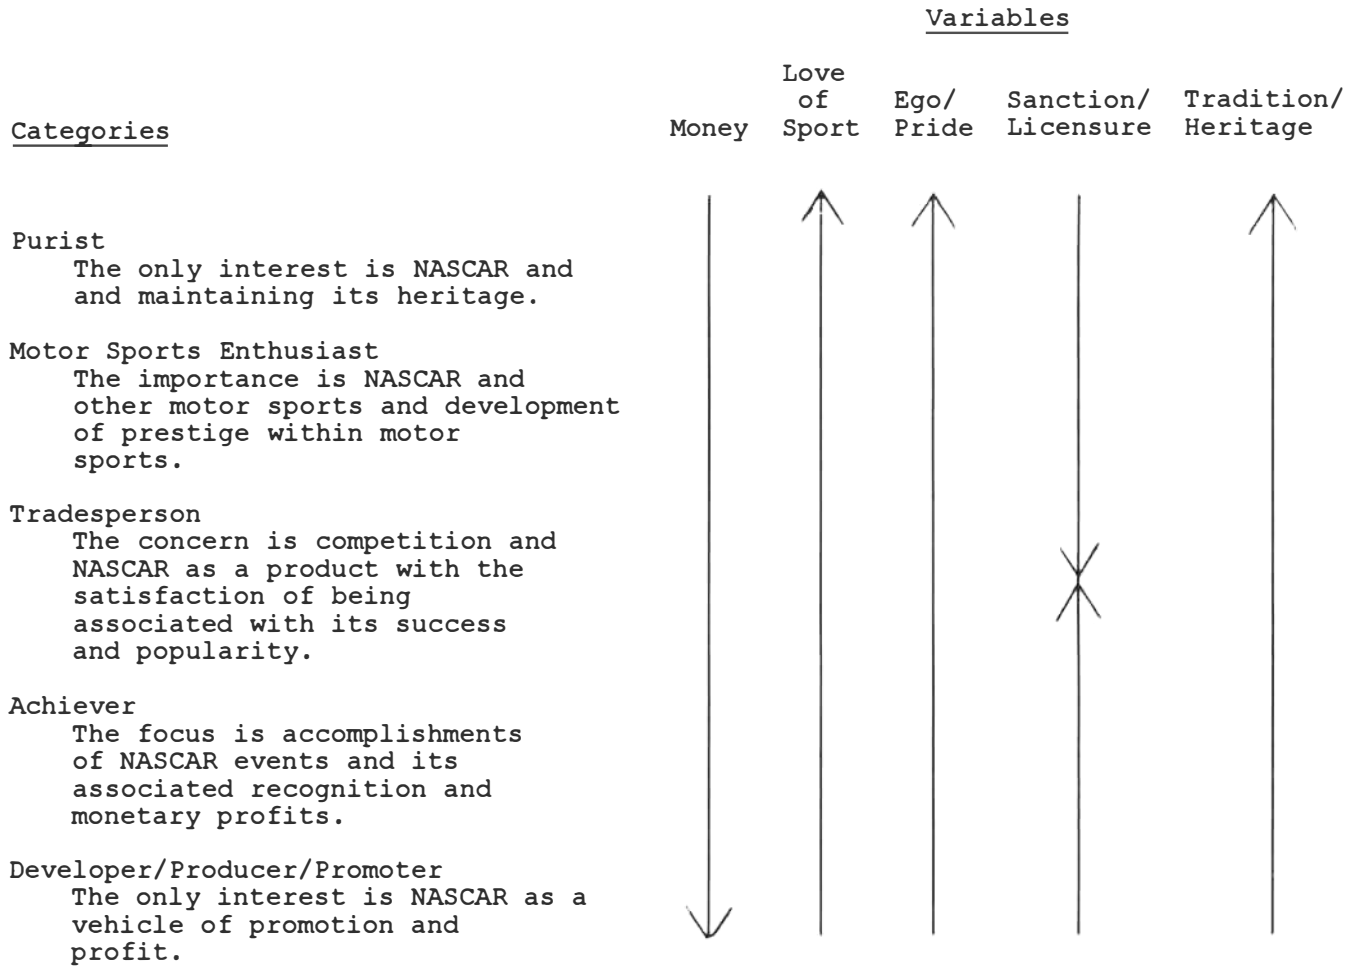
Variables

Categories

Money

Love of Sport

Ego/ Pride

Sanction/ Licensure

Tradition/ Heritage

Purist
The only interest is NASCAR and and maintaining its heritage.

Motor Sports Enthusiast
The importance is NASCAR and other motor sports and development of prestige within motor sports.

Tradesperson
The concern is competition and NASCAR as a product with the satisfaction of being associated with its success and popularity.

Achiever
The focus is accomplishments of NASCAR events and its associated recognition and monetary profits.

Developer/Producer/Promoter
The only interest is NASCAR as a vehicle of promotion and profit.